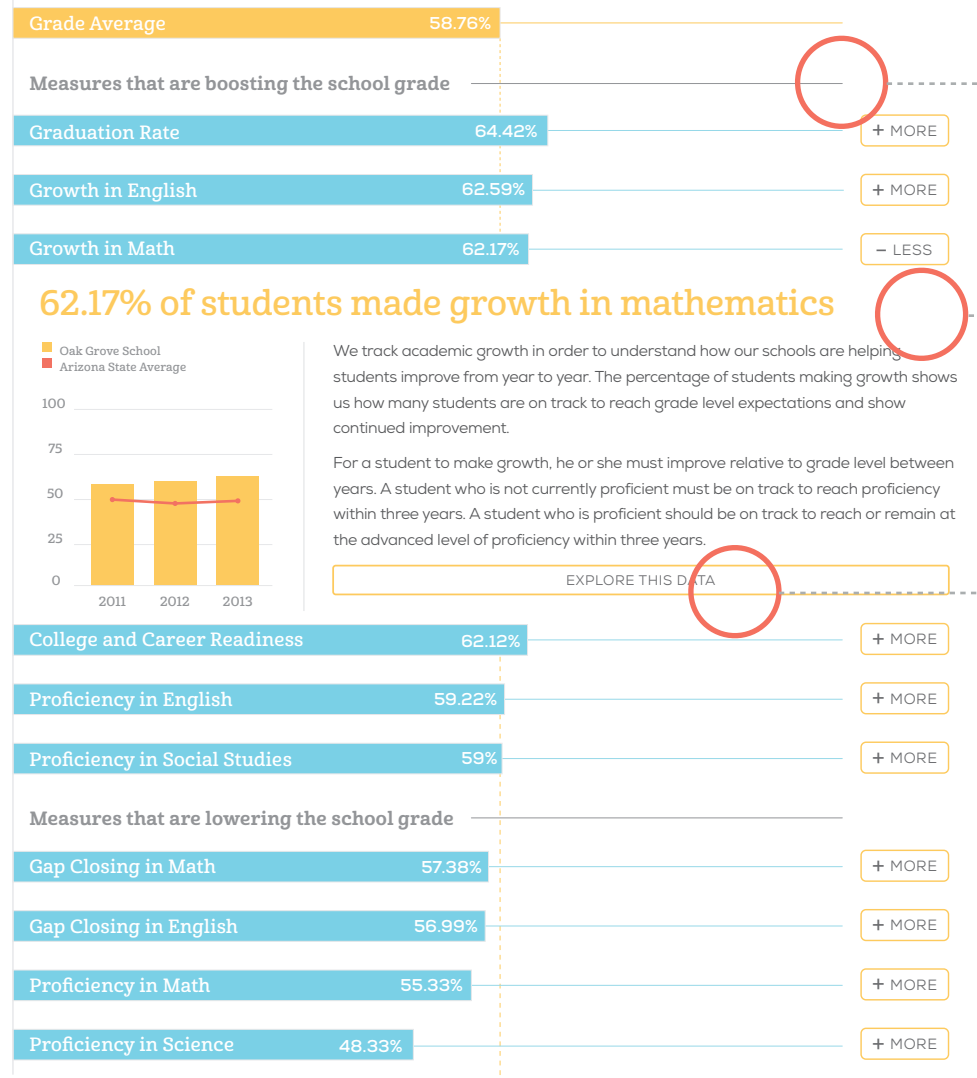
Grade Average 58.76%

Measures that are boosting the school grade

Graduation Rate 64.42% + MORE

Growth in English 62.59% + MORE

Growth in Math 62.17% − LESS

62.17% of students made growth in mathematics

Oak Grove School
Arizona State Average

| | |
|---|---|
| 100 | |
| 75 | |
| 50 | |
| 25 | |
| 0 | |
| | 2011 2012 2013 |

We track academic growth in order to understand how our schools are helping students improve from year to year. The percentage of students making growth shows us how many students are on track to reach grade level expectations and show continued improvement.

For a student to make growth, he or she must improve relative to grade level between years. A student who is not currently proficient must be on track to reach proficiency within three years. A student who is proficient should be on track to reach or remain at the advanced level of proficiency within three years.

EXPLORE THIS DATA

College and Career Readiness 62.12% + MORE

Proficiency in English 59.22% + MORE

Proficiency in Social Studies 59% + MORE

Measures that are lowering the school grade

Gap Closing in Math 57.38% + MORE

Gap Closing in English 56.99% + MORE

Proficiency in Math 55.33% + MORE

Proficiency in Science 48.33% + MORE